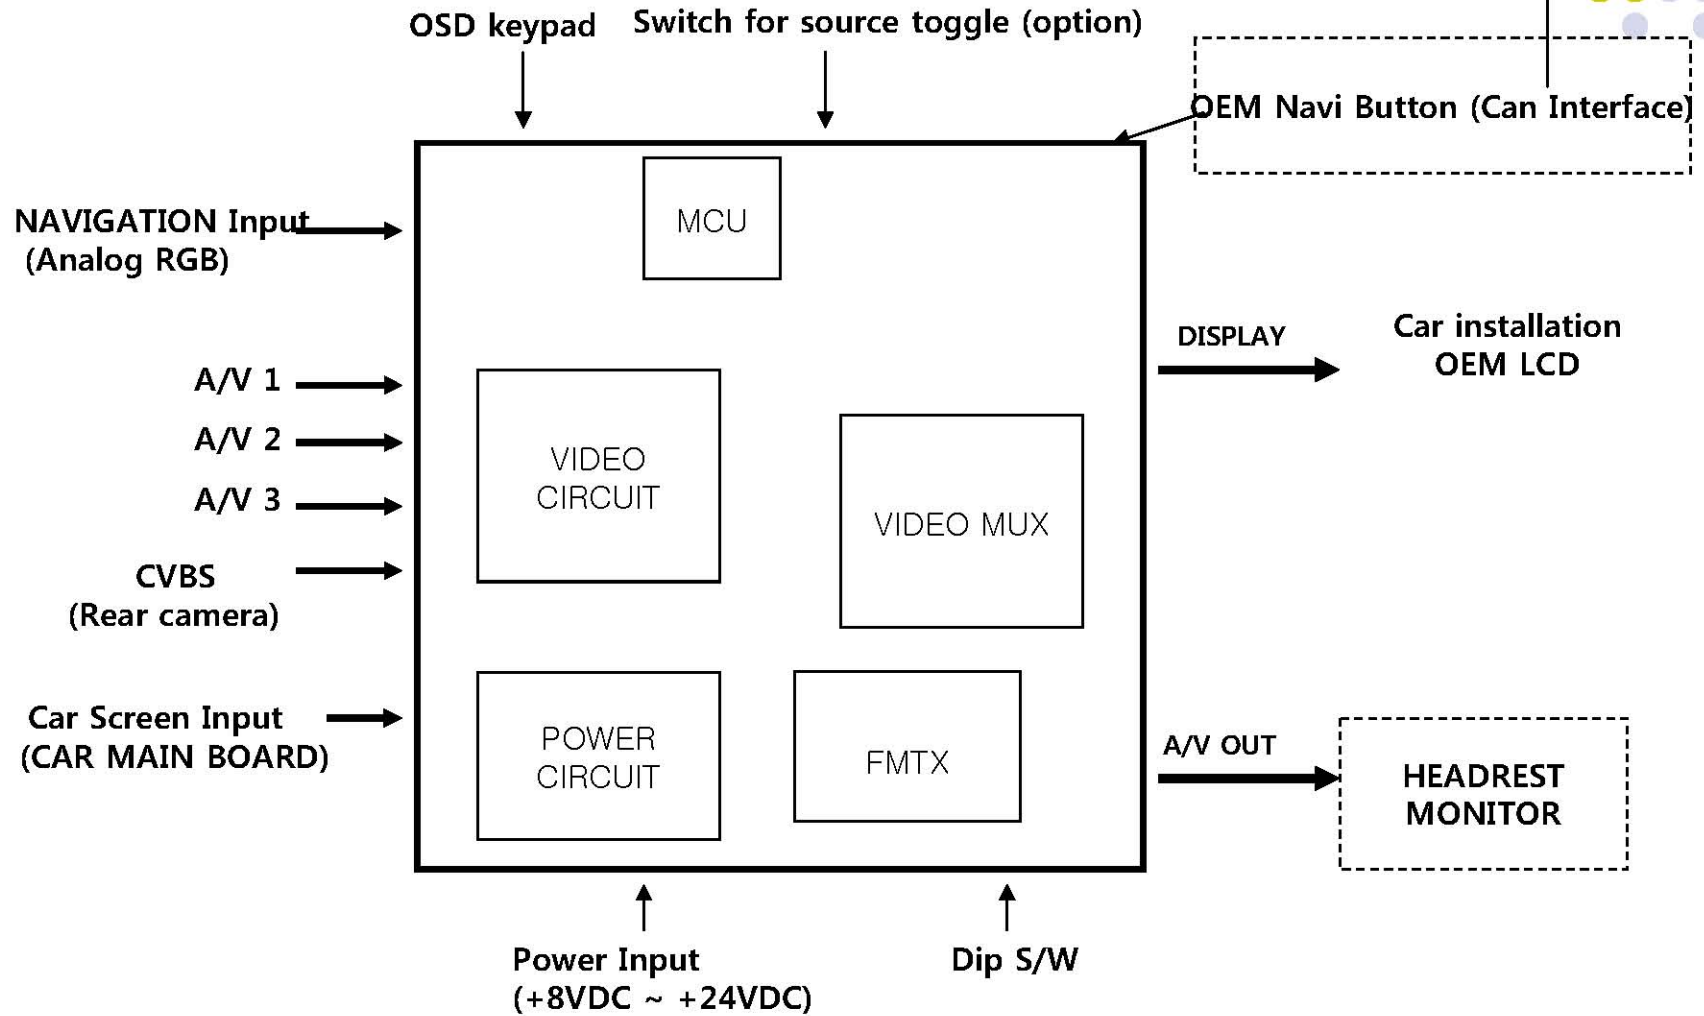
OSD keypad

Switch for source toggle (option)

OEM Navi Button (Can Interface)

NAVIGATION Input
(Analog RGB)

MCU

A/V 1

A/V 2

A/V 3

CVBS
(Rear camera)

Car Screen Input
(CAR MAIN BOARD)

VIDEO CIRCUIT

VIDEO MUX

POWER CIRCUIT

FMTX

DISPLAY

Car installation
OEM LCD

A/V OUT

HEADREST MONITOR

Power Input
(+8VDC ~ +24VDC)

Dip S/W